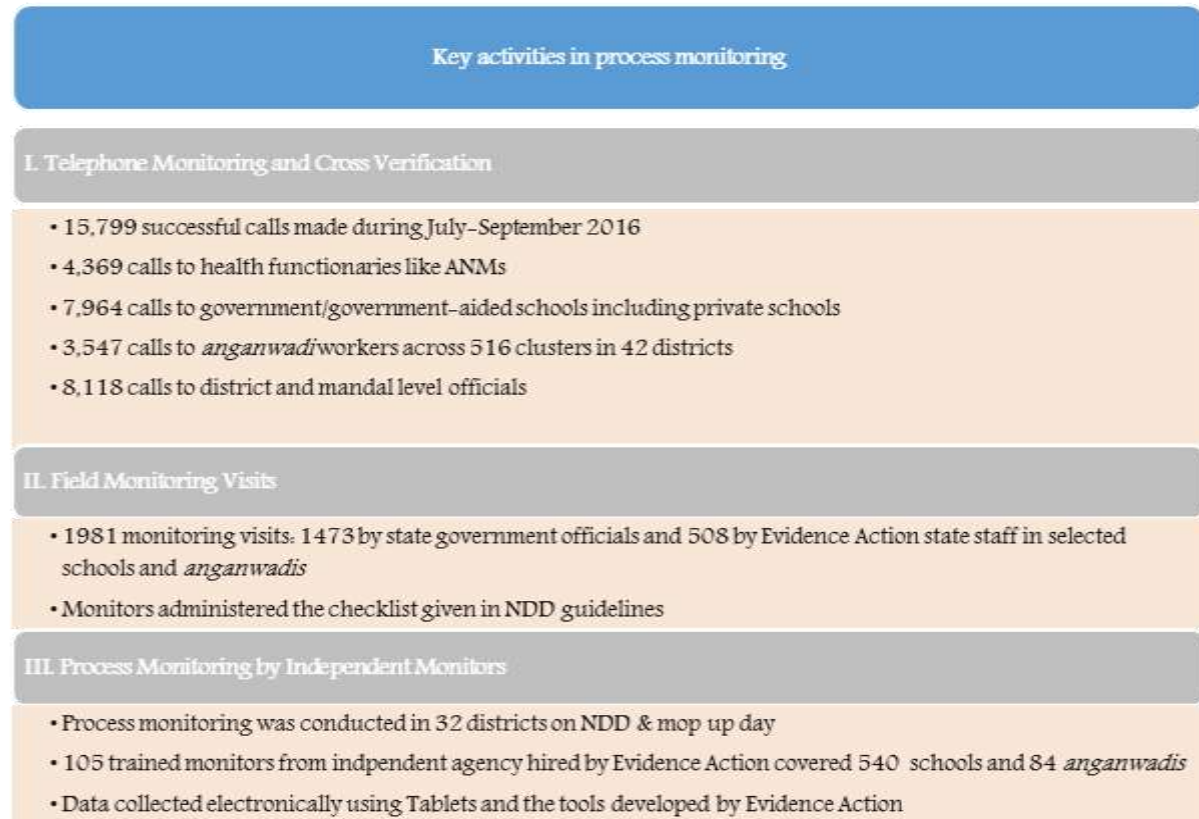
Key activities in process monitoring

I. Telephone Monitoring and Cross Verification

• 15,799 successful calls made during July-September 2016
• 4,369 calls to health functionaries like ANMs
• 7,964 calls to government/government-aided schools including private schools
• 3,547 calls to *anganwadi* workers across 516 clusters in 42 districts
• 8,118 calls to district and mandal level officials

II. Field Monitoring Visits

• 1981 monitoring visits: 1473 by state government officials and 508 by Evidence Action state staff in selected schools and *anganwadis*
• Monitors administered the checklist given in NDD guidelines

III. Process Monitoring by Independent Monitors

• Process monitoring was conducted in 32 districts on NDD & mop up day
• 105 trained monitors from indpendent agency hired by Evidence Action covered 540 schools and 84 *anganwadis*
• Data collected electronically using Tablets and the tools developed by Evidence Action